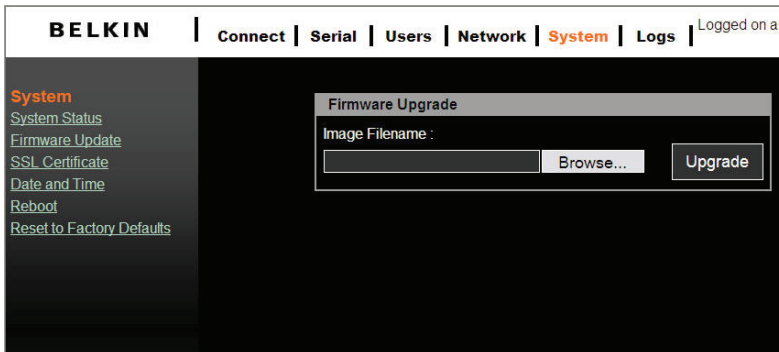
BELKIN

Connect | Serial | Users | Network | System | Logs | Logged on a

System
System Status
Firmware Update
SSL Certificate
Date and Time
Reboot
Reset to Factory Defaults

Firmware Upgrade
Image Filename :
Browse...
Upgrade